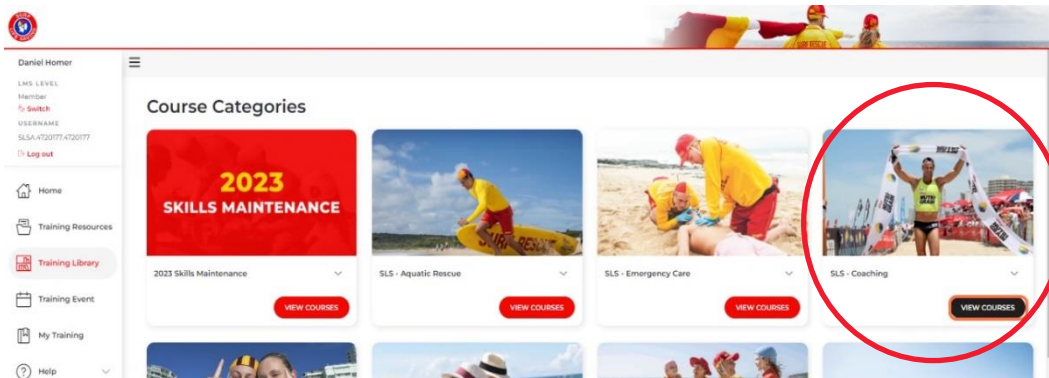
Daniel Homer

LMS LEVEL
Member
Switch

USERNAME
SLSA.4720177.4720177

Log out

Home

Training Resources

Training Library

Training Event

My Training

Help

Course Categories

2023
SKILLS MAINTENANCE

2023 Skills Maintenance

VIEW COURSES

SLS - Aquatic Rescue

VIEW COURSES

SLS - Emergency Care

VIEW COURSES

SLS - Coaching

VIEW COURSES